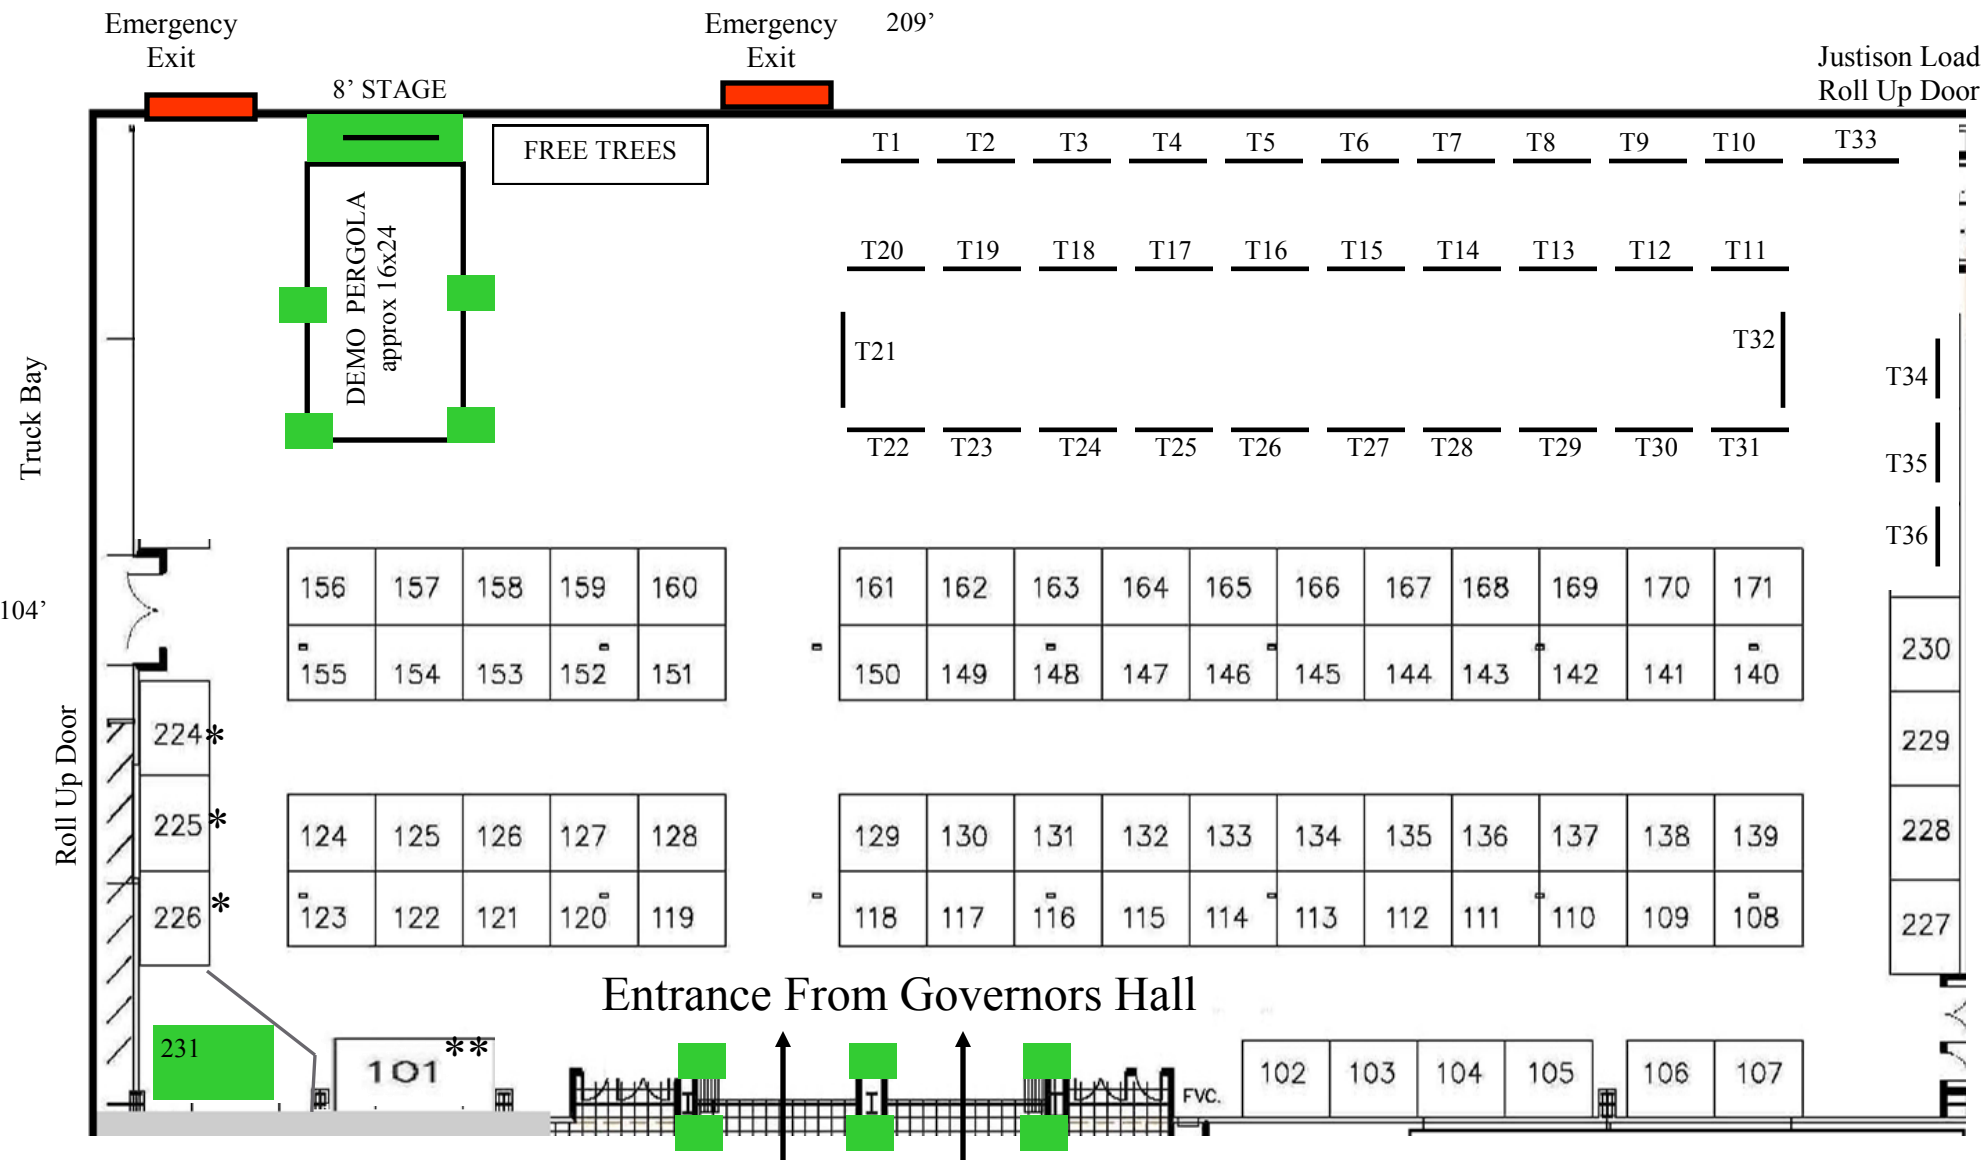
Emergency Exit

8’ STAGE

Emergency Exit

209’

Justison Load Roll Up Door

FREE TREES

DEMO PERGOLA approx 16x24

T1 T2 T3 T4 T5 T6 T7 T8 T9 T10 T33

T20 T19 T18 T17 T16 T15 T14 T13 T12 T11

T21

T32

T34

T22 T23 T24 T25 T26 T27 T28 T29 T30 T31

T35

T36

Truck Bay

104’

Roll Up Door

| 156 | 157 | 158 | 159 | 160 |
|---|---|---|---|---|
| 155 | 154 | 153 | 152 | 151 |

| 161 | 162 | 163 | 164 | 165 | 166 | 167 | 168 | 169 | 170 | 171 |
|---|---|---|---|---|---|---|---|---|---|---|
| 150 | 149 | 148 | 147 | 146 | 145 | 144 | 143 | 142 | 141 | 140 |

230

229

228

227

224*

225*

226*

| 124 | 125 | 126 | 127 | 128 |
|---|---|---|---|---|
| 123 | 122 | 121 | 120 | 119 |

| 129 | 130 | 131 | 132 | 133 | 134 | 135 | 136 | 137 | 138 | 139 |
|---|---|---|---|---|---|---|---|---|---|---|
| 118 | 117 | 116 | 115 | 114 | 113 | 112 | 111 | 110 | 109 | 108 |

Entrance From Governors Hall

231

101 **

FVC.

| 102 | 103 | 104 | 105 |
|---|---|---|---|

| 106 | 107 |
|---|---|